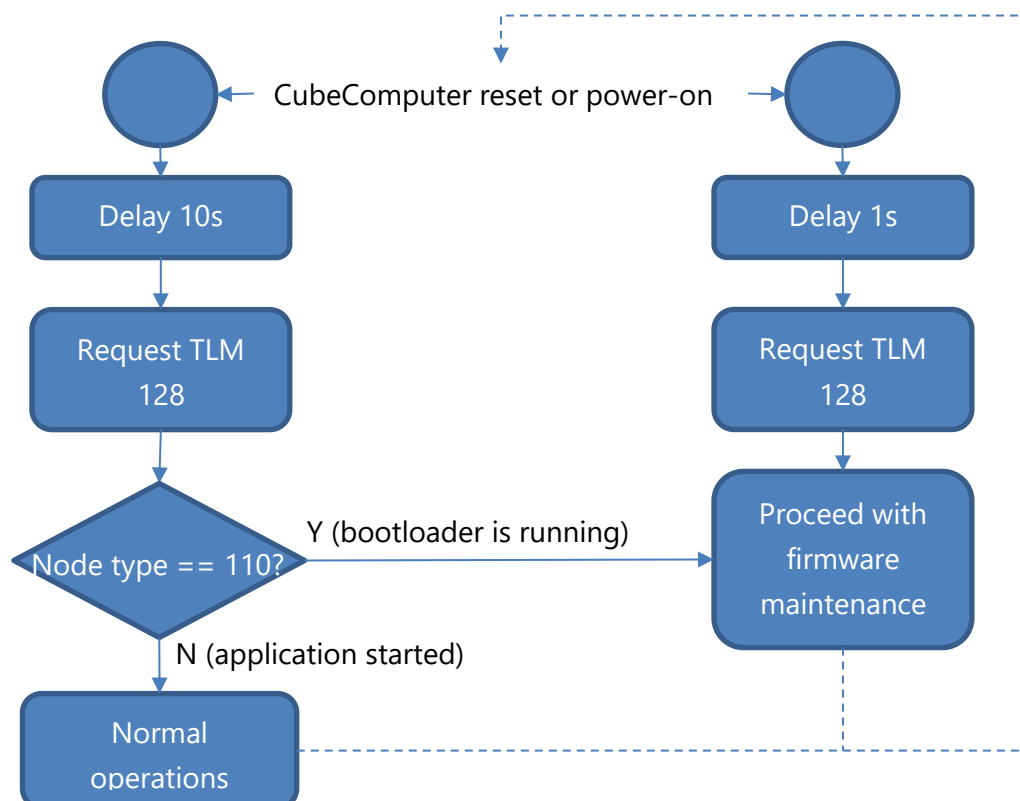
CubeComputer reset or power-on

Delay 10s

Request TLM 128

Node type == 110?

Y (bootloader is running)

N (application started)

Normal operations

Delay 1s

Request TLM 128

Proceed with firmware maintenance